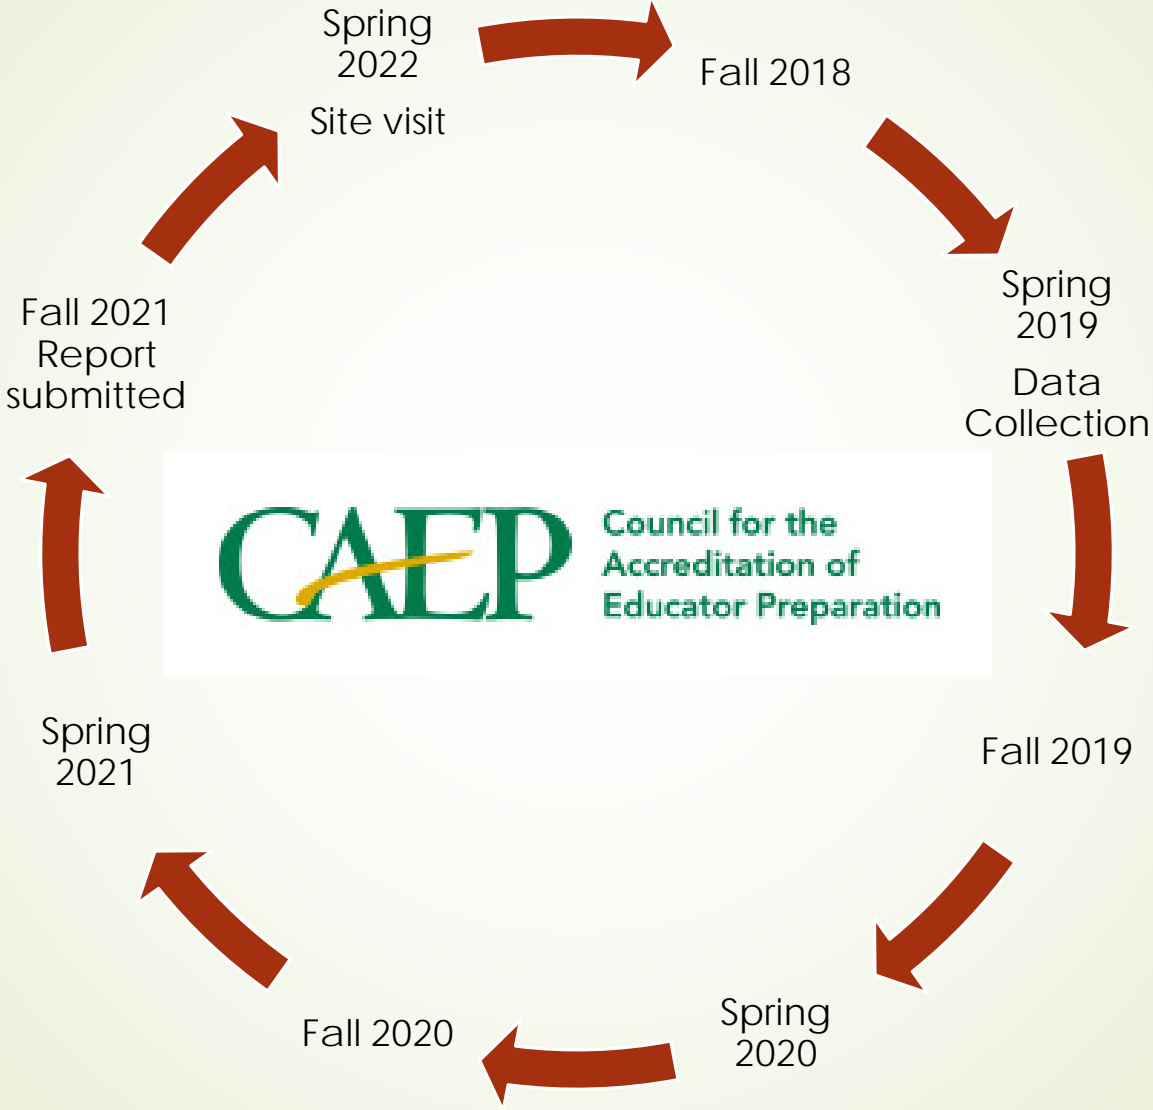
Spring 2022

Site visit

Fall 2018

Spring 2019

Data Collection

CAEP

Council for the Accreditation of Educator Preparation

Fall 2019

Spring 2020

Fall 2020

Spring 2021

Fall 2021 Report submitted